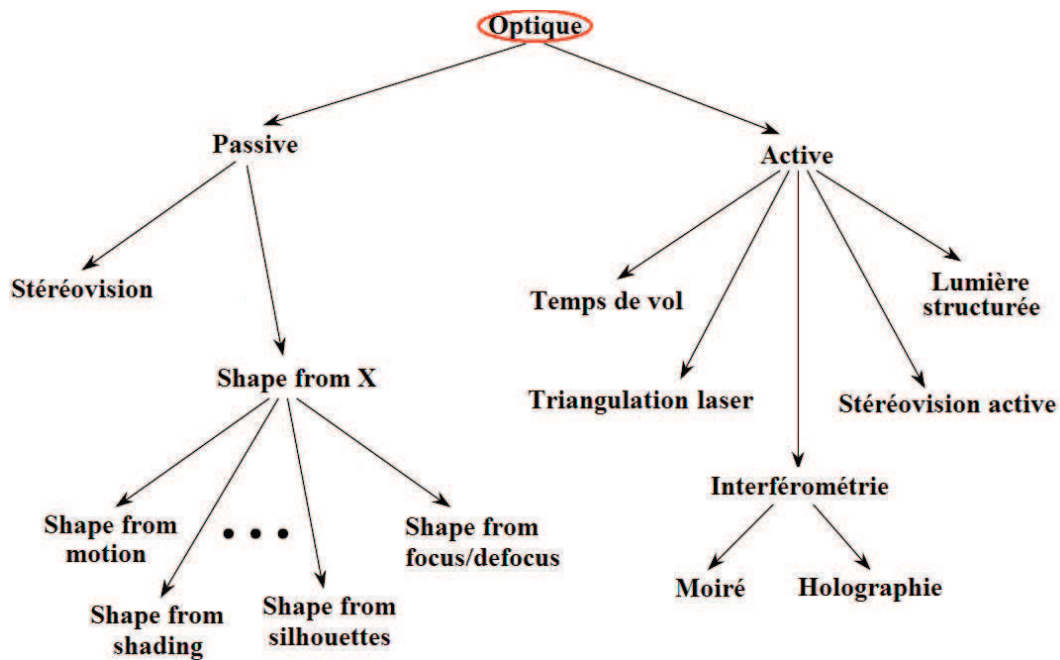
Optique

Passive

Active

Stéréovision

Shape from X

Shape from motion

...

Shape from shading

Shape from silhouettes

Shape from focus/defocus

Temps de vol

Triangulation laser

Interférométrie

Moiré

Holographie

Stéréovision active

Lumière structurée